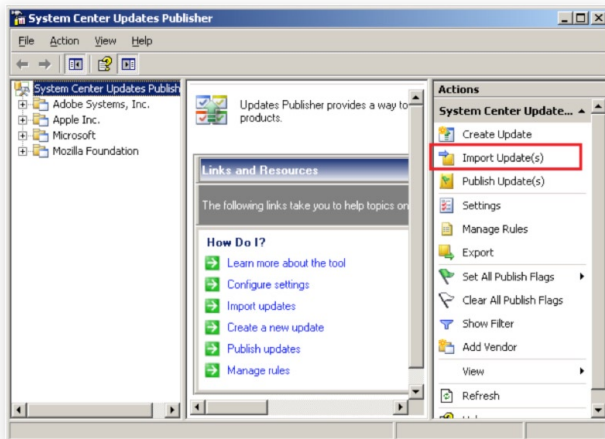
System Center Updates Publisher

File Action View Help

System Center Updates Publish
Adobe Systems, Inc.
Apple Inc.
Microsoft
Mozilla Foundation

Updates Publisher provides a way to products.

Links and Resources

The following links take you to help topics on

How Do I?
Learn more about the tool
Configure settings
Import updates
Create a new update
Publish updates
Manage rules

Actions
System Center Update...
Create Update
Import Update(s)
Publish Update(s)
Settings
Manage Rules
Export
Set All Publish Flags
Clear All Publish Flags
Show Filter
Add Vendor
View
Refresh
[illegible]